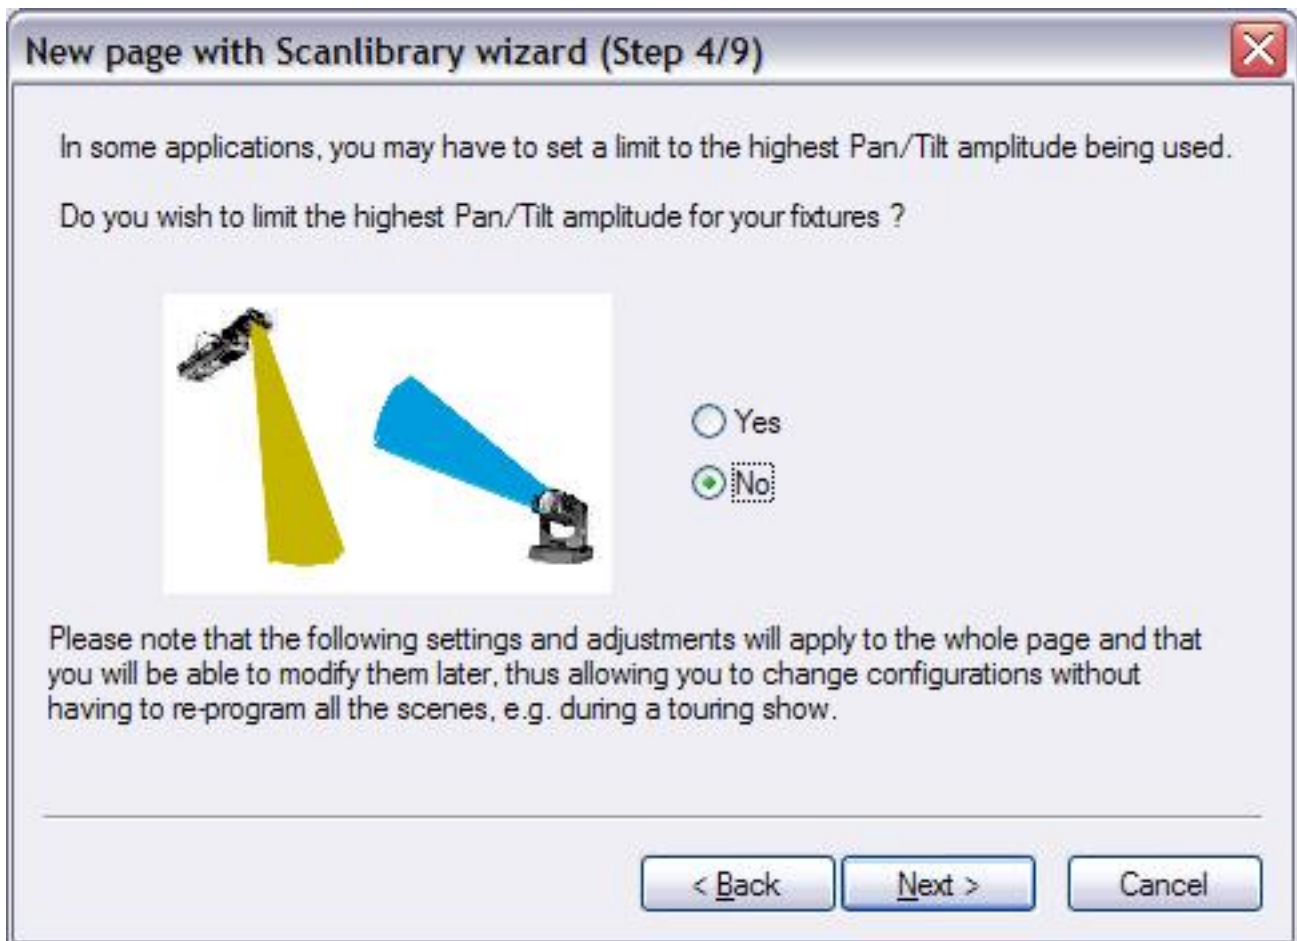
New page with Scanlibrary wizard (Step 4/9)

In some applications, you may have to set a limit to the highest Pan/Tilt amplitude being used.

Do you wish to limit the highest Pan/Tilt amplitude for your fixtures ?

Yes

No

Please note that the following settings and adjustments will apply to the whole page and that you will be able to modify them later, thus allowing you to change configurations without having to re-program all the scenes, e.g. during a touring show.

< Back

Next >

Cancel